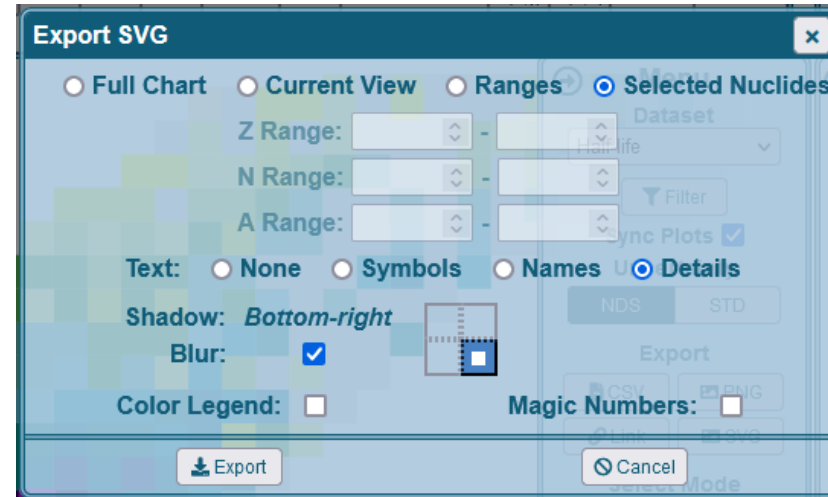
Export SVG

×

Full Chart Current View Ranges Selected Nuclides

Z Range: -

N Range: -

A Range: -

Text: None Symbols Names Details

Shadow: Bottom-right

Blur:

Color Legend:

Magic Numbers:

Export

Cancel